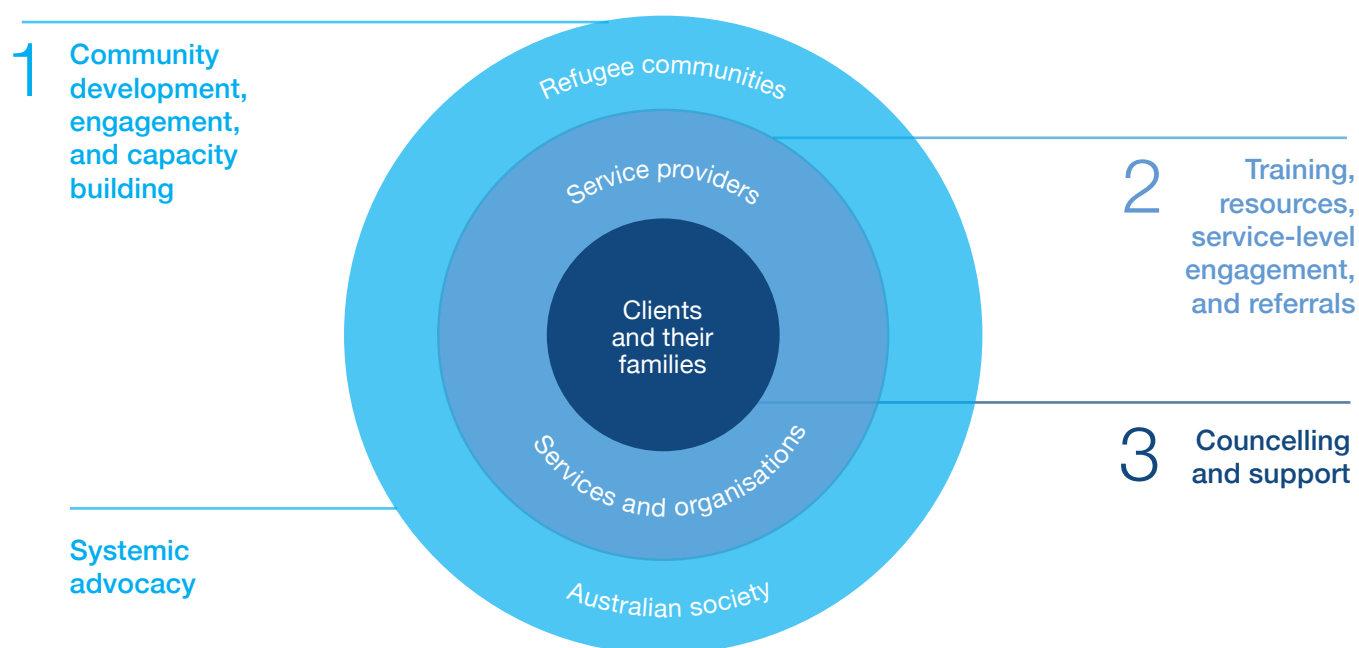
1 Community development, engagement, and capacity building

Refugee communities

Service providers

Clients and their families

Services and organisations

Australian society

2 Training, resources, service-level engagement, and referrals

3 Councelling and support

Systemic advocacy